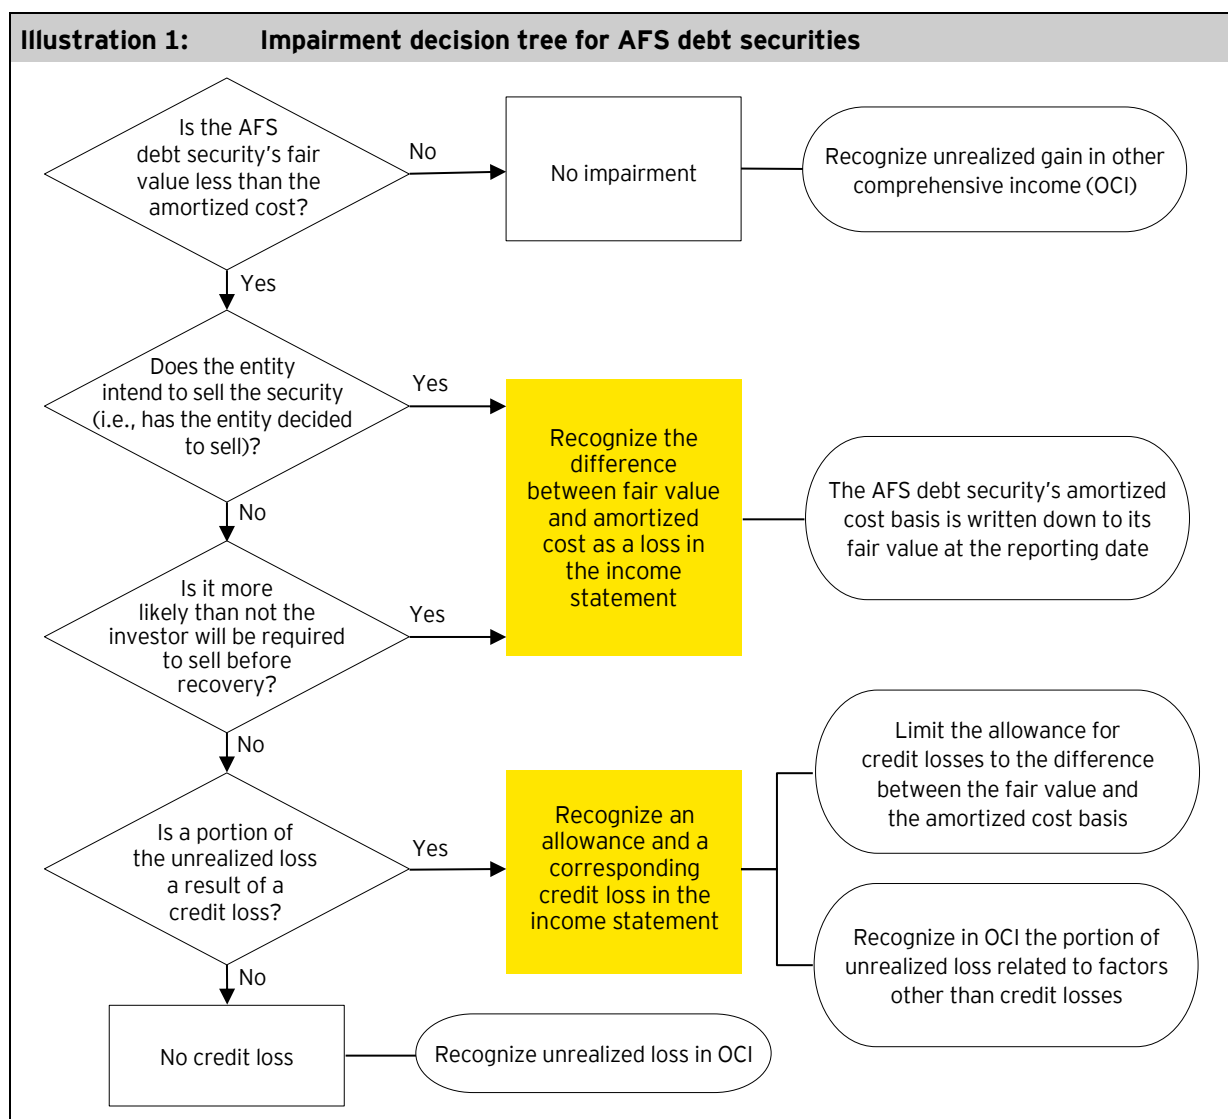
Illustration 1: Impairment decision tree for AFS debt securities

Is the AFS debt security's fair value less than the amortized cost?

No

No impairment

Recognize unrealized gain in other comprehensive income (OCI)

Yes

Does the entity intend to sell the security (i.e., has the entity decided to sell)?

Yes

Recognize the difference between fair value and amortized cost as a loss in the income statement

The AFS debt security's amortized cost basis is written down to its fair value at the reporting date

No

Is it more likely than not the investor will be required to sell before recovery?

Yes

No

Is a portion of the unrealized loss a result of a credit loss?

Yes

Recognize an allowance and a corresponding credit loss in the income statement

Limit the allowance for credit losses to the difference between the fair value and the amortized cost basis

Recognize in OCI the portion of unrealized loss related to factors other than credit losses

No

No credit loss

Recognize unrealized loss in OCI